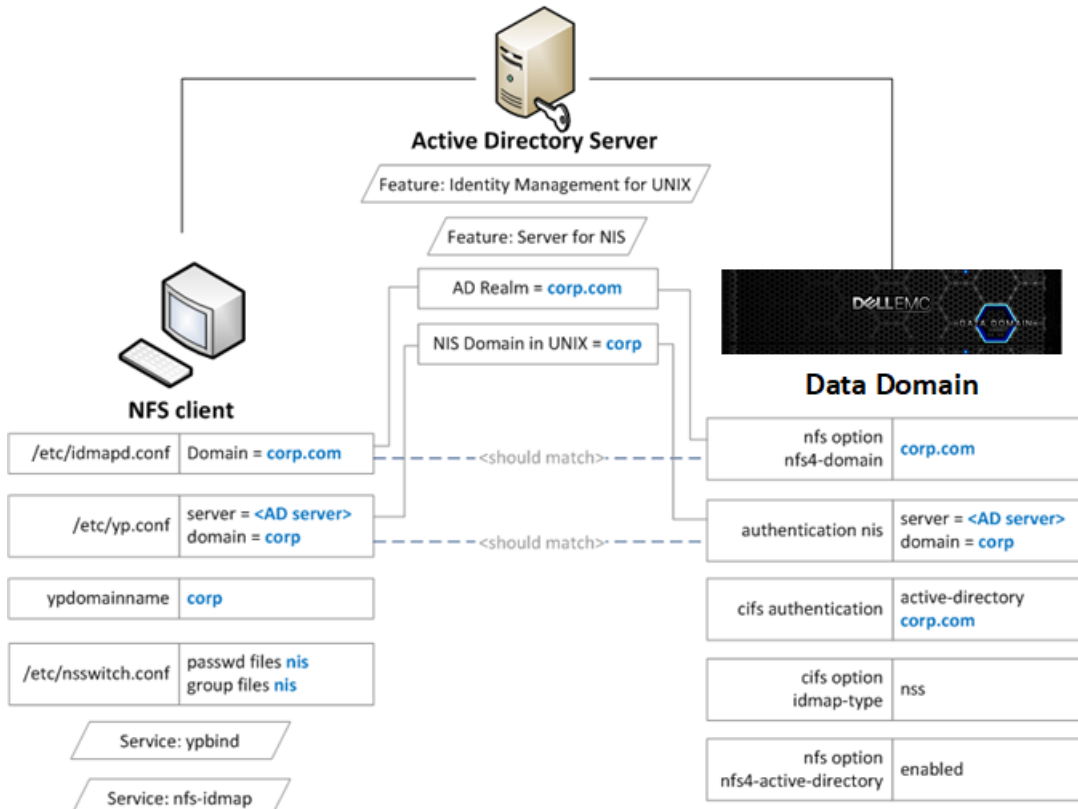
Active Directory Server

Feature: Identity Management for UNIX

Feature: Server for NIS

AD Realm = corp.com

NIS Domain in UNIX = corp

DELL EMC

DATA DOMAIN

Data Domain

NFS client

| /etc/idmapd.conf | Domain = corp.com |
|---|---|

<should match>

| nfs option nfs4-domain | corp.com |
|---|---|

| /etc/yp.conf | server = <AD server> domain = corp |
|---|---|

<should match>

| authentication nis | server = <AD server> domain = corp |
|---|---|

| ypdomainname | corp |
|---|---|

| cifs authentication | active-directory corp.com |
|---|---|

| /etc/nsswitch.conf | passwd files nis group files nis |
|---|---|

| cifs option idmap-type | nss |
|---|---|

Service: ypbind

| nfs option nfs4-active-directory | enabled |
|---|---|

Service: nfs-idmap